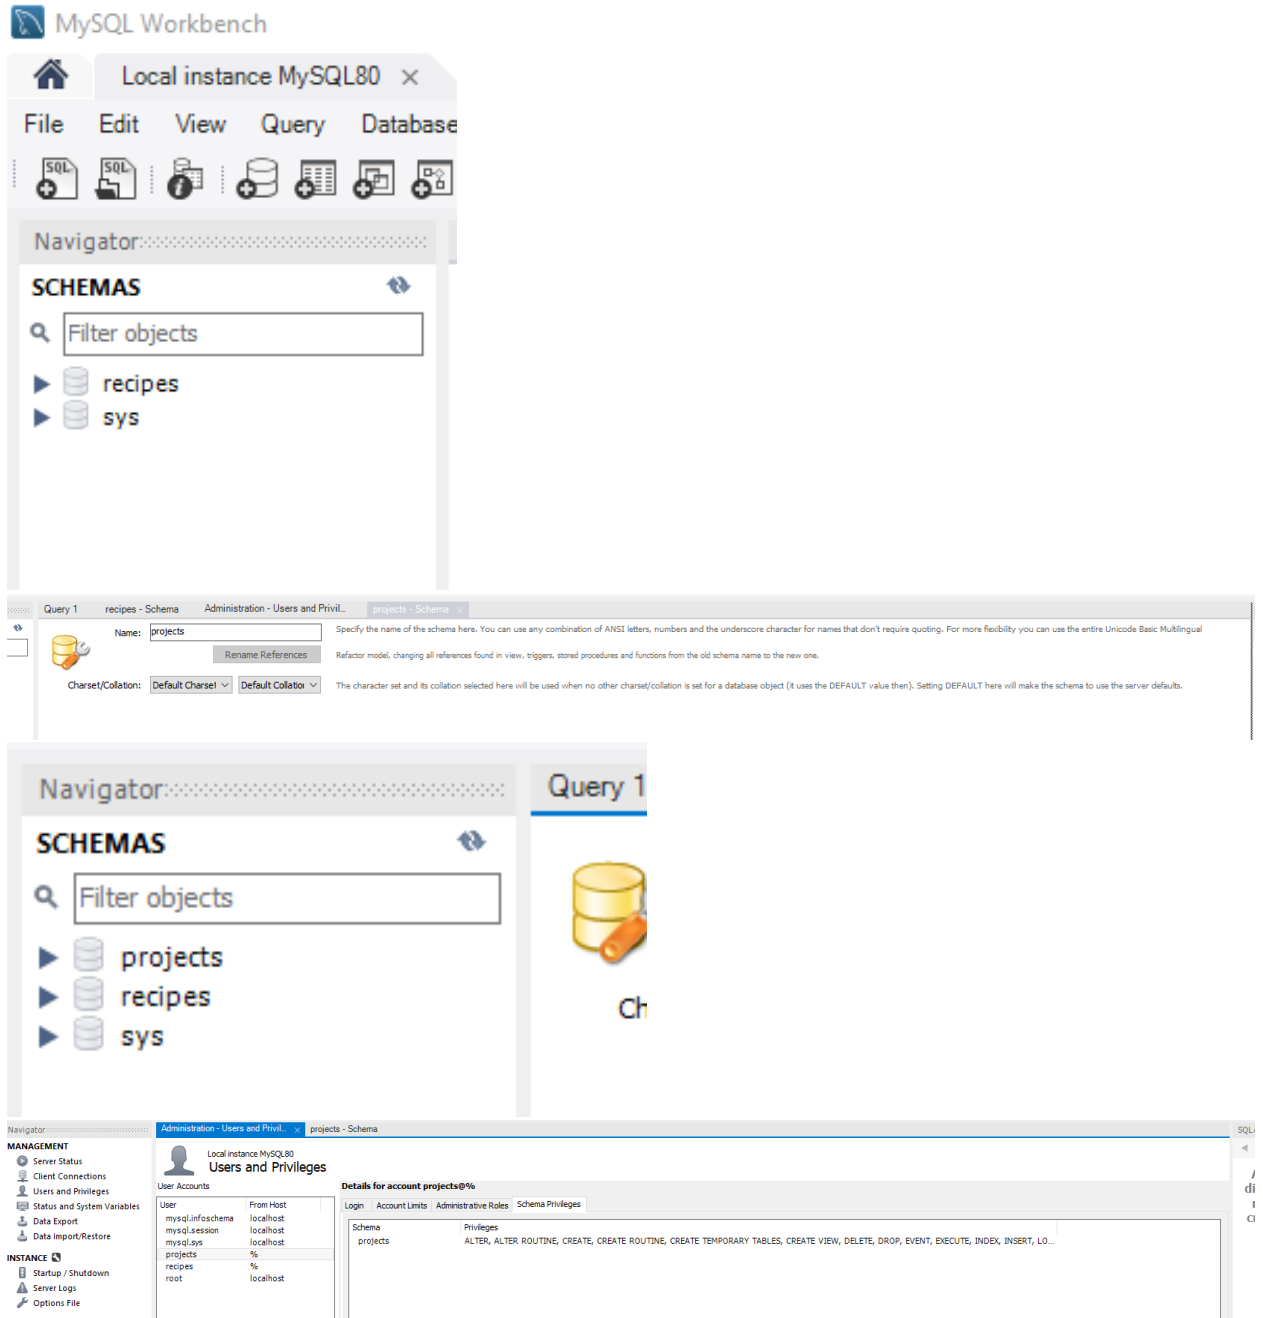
MySQL Workbench

Local instance MySQL80 ×

File Edit View Query Database

Navigator

SCHEMAS

Filter objects

recipes
sys

Query 1 recipes - Schema Administration - Users and Privil... projects - Schema ×

Name: projects

Rename References

Charset/Collation: Default Charset Default Collation

Specify the name of the schema here. You can use any combination of ANSI letters, numbers and the underscore character for names that don't require quoting. For more flexibility you can use the entire Unicode Basic Multilingual

Refactor model, changing all references found in view, triggers, stored procedures and functions from the old schema name to the new one.

The character set and its collation selected here will be used when no other charset/collation is set for a database object (it uses the DEFAULT value then). Setting DEFAULT here will make the schema to use the server defaults.

Navigator

Query 1

SCHEMAS

Filter objects

projects
recipes
sys

Ch

Navigator

MANAGEMENT
Server Status
Client Connections
Users and Privileges
Status and System Variables
Data Export
Data Import/Restore

INSTANCE
Startup / Shutdown
Server Logs
Options File

Administration - Users and Privil... × projects - Schema

Local instance MySQL80
Users and Privileges

User Accounts

| User | From Host |
|---|---|
| mysql.infoschema | localhost |
| mysql.session | localhost |
| mysql.sys | localhost |
| projects | % |
| recipes | % |
| root | localhost |

Details for account projects@%

Login Account Limits Administrative Roles Schema Privileges

| Schema | Privileges |
|---|---|
| projects | ALTER, ALTER ROUTINE, CREATE, CREATE ROUTINE, CREATE TEMPORARY TABLES, CREATE VIEW, DELETE, DROP, EVENT, EXECUTE, INDEX, INSERT, LO... |

SQL